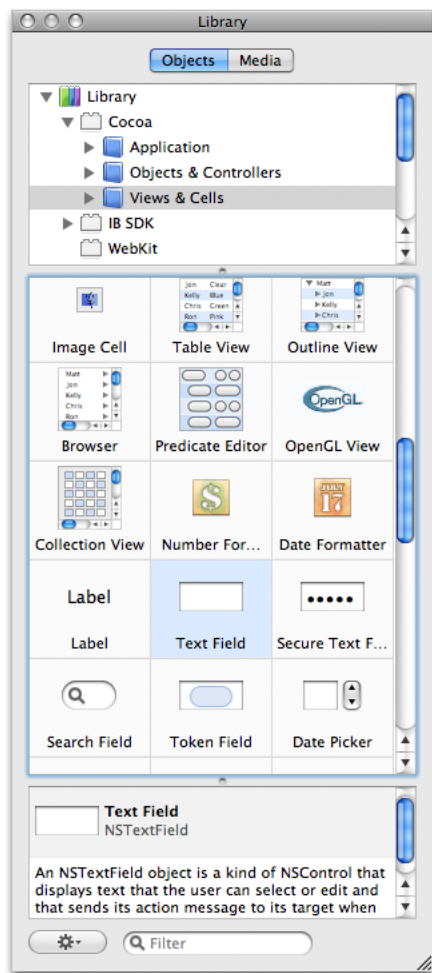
Library

Objects Media

Library
Cocoa
Application
Objects & Controllers
Views & Cells
IB SDK
WebKit

| | | |
|---|---|---|
| Image Cell | Table View | Outline View |
| Browser | Predicate Editor | OpenGL View |
| Collection View | Number For… | Date Formatter |
| Label | Text Field | Secure Text F… |
| Search Field | Token Field | Date Picker |

Jon Clear
Kelly Blue
Chris Green
Ron Pink

Matt
Jon
Kelly
Chris

Matt
Jon
Kelly
Chris

OpenGL

JULY
17

Label

•••••

Text Field
NSTextField

An NSTextField object is a kind of NSControl that displays text that the user can select or edit and that sends its action message to its target when

Filter